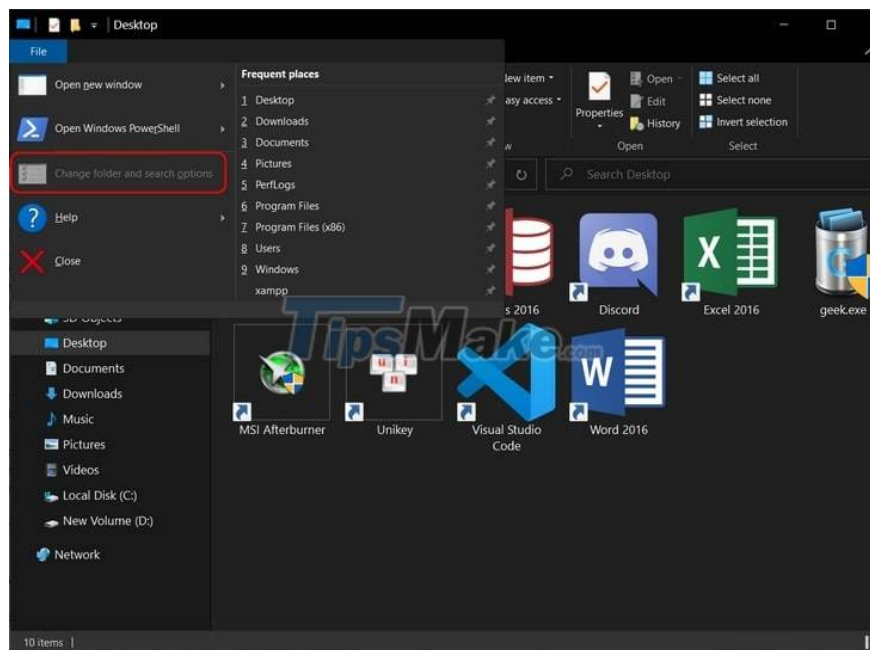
Desktop

File

Open new window

Open Windows PowerShell

Change folder and search options

Help

Close

Frequent places

1 Desktop
2 Downloads
3 Documents
4 Pictures
5 PerfLogs
6 Program Files
7 Program Files (x86)
8 Users
9 Windows
xampp

lew item

asy access

Properties

Open

Edit

History

Open

Select all

Select none

Invert selection

Select

Search Desktop

3D Objects

Desktop

Documents

Downloads

Music

Pictures

Videos

Local Disk (C:)

New Volume (D:)

Network

s 2016

Discord

Excel 2016

geek.exe

MSI Afterburner

Unikey

Visual Studio Code

Word 2016

TipsMake.com

10 items